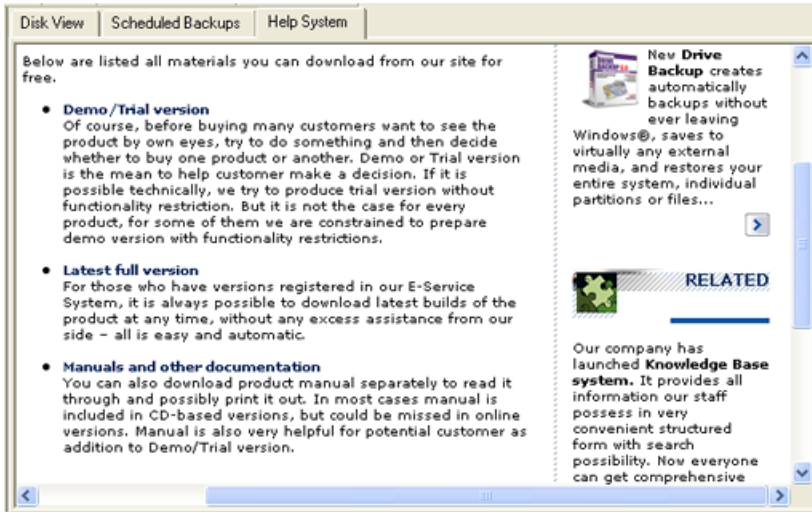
Disk View | Scheduled Backups | Help System

Below are listed all materials you can download from our site for free.

- **Demo/Trial version**
Of course, before buying many customers want to see the product by own eyes, try to do something and then decide whether to buy one product or another. Demo or Trial version is the mean to help customer make a decision. If it is possible technically, we try to produce trial version without functionality restriction. But it is not the case for every product, for some of them we are constrained to prepare demo version with functionality restrictions.

- **Latest full version**
For those who have versions registered in our E-Service System, it is always possible to download latest builds of the product at any time, without any excess assistance from our side - all is easy and automatic.

- **Manuals and other documentation**
You can also download product manual separately to read it through and possibly print it out. In most cases manual is included in CD-based versions, but could be missed in online versions. Manual is also very helpful for potential customer as addition to Demo/Trial version.

New **Drive Backup** creates automatically backups without ever leaving Windows®, saves to virtually any external media, and restores your entire system, individual partitions or files...

RELATED

Our company has launched **Knowledge Base system.** It provides all information our staff possess in very convenient structured form with search possibility. Now everyone can get comprehensive